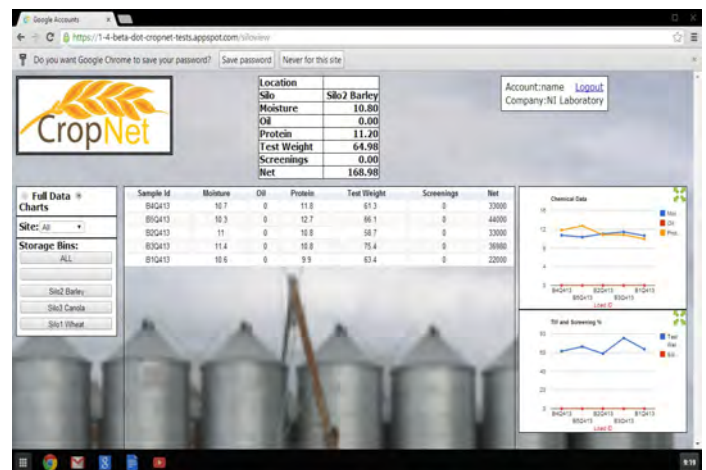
Google Accounts

https://1-4-beta-dot-cropnet-tests.appspot.com/siloview

Do you want Google Chrome to save your password? Save password Never for this site

CropNet

| Location | |
|---|---|
| Silo | Silo2 Barley |
| Moisture | 10.80 |
| Oil | 0.00 |
| Protein | 11.20 |
| Test Weight | 64.98 |
| Screenings | 0.00 |
| Net | 168.98 |

Account:name Logout
Company:NI Laboratory

Full Data Charts

Site: All

Storage Bins:

ALL

Silo2 Barley
Silo3 Canola
Silo1 Wheat

| Sample Id | Moisture | Oil | Protein | Test Weight | Screenings | Net |
|---|---|---|---|---|---|---|
| B4Q413 | 10.7 | 0 | 11.8 | 61.3 | 0 | 33000 |
| B1Q413 | 10.3 | 0 | 12.7 | 66.1 | 0 | 44000 |
| B2Q413 | 11 | 0 | 10.8 | 58.7 | 0 | 33000 |
| B3Q413 | 11.4 | 0 | 10.8 | 75.4 | 0 | 36980 |
| B1Q413 | 10.6 | 0 | 9.9 | 63.4 | 0 | 22000 |

Chemical Data
16
12
8
4
0
B4Q413 B2Q413 B1Q413
B1Q413 B3Q413
Load ID
Moi.
Oil
Prot.

TW and Screening %
80
60
40
20
0
B4Q413 B2Q413 B1Q413
B1Q413 B3Q413
Load ID
Test Wei.
S.

9:19